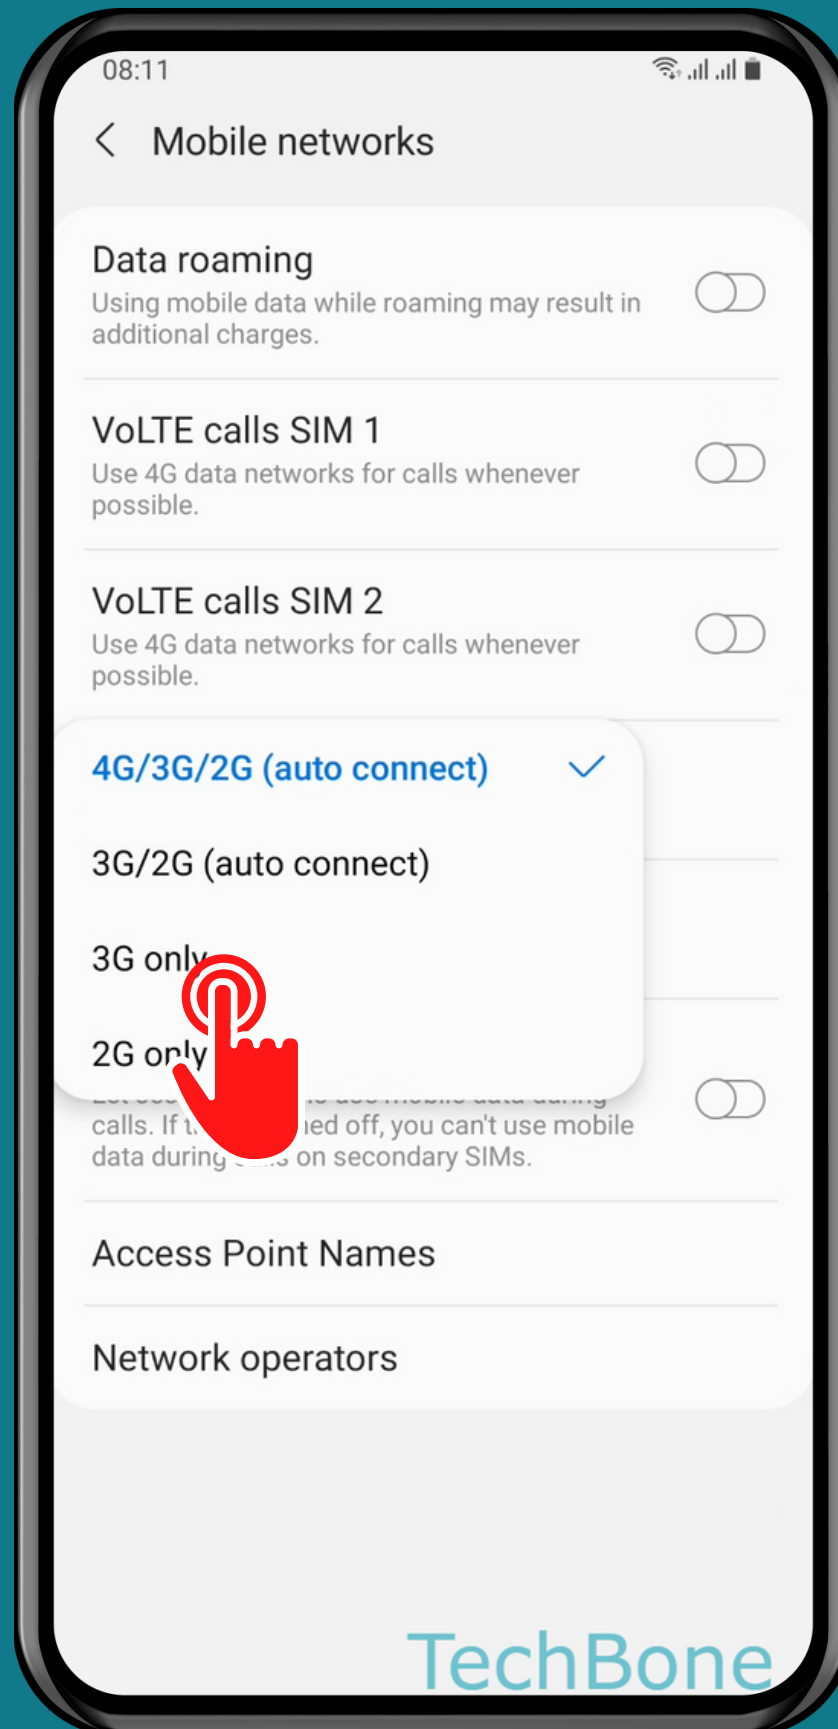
08:11

Mobile networks

Data roaming
Using mobile data while roaming may result in additional charges.

VoLTE calls SIM 1
Use 4G data networks for calls whenever possible.

VoLTE calls SIM 2
Use 4G data networks for calls whenever possible.

4G/3G/2G (auto connect)

3G/2G (auto connect)

3G only

2G only

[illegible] calls. If t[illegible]ned off, you can't use mobile data during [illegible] on secondary SIMs.

Access Point Names

Network operators

TechBone